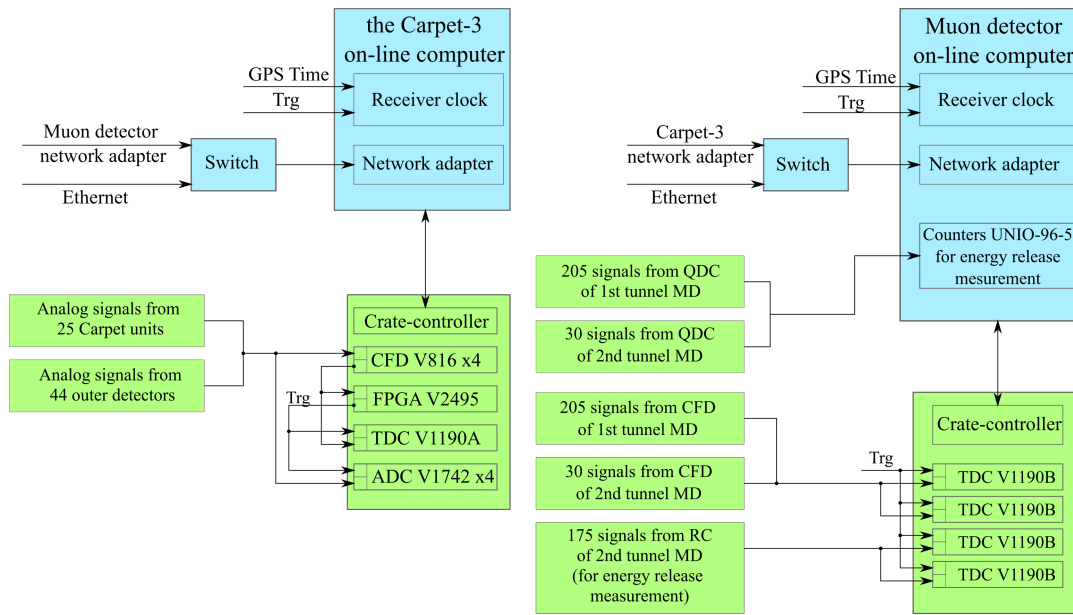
the Carpet-3 on-line computer

GPS Time

Trg

Receiver clock

Muon detector network adapter

Switch

Network adapter

Ethernet

Analog signals from 25 Carpet units

Analog signals from 44 outer detectors

Crate-controller

CFD V816 x4

Trg

FPGA V2495

TDC V1190A

ADC V1742 x4

Muon detector on-line computer

GPS Time

Trg

Receiver clock

Carpet-3 network adapter

Switch

Network adapter

Ethernet

Counters UNIO-96-5 for energy release mesurement

205 signals from QDC of 1st tunnel MD

30 signals from QDC of 2nd tunnel MD

205 signals from CFD of 1st tunnel MD

30 signals from CFD of 2nd tunnel MD

175 signals from RC of 2nd tunnel MD (for energy release measurement)

Crate-controller

Trg

TDC V1190B

TDC V1190B

TDC V1190B

TDC V1190B